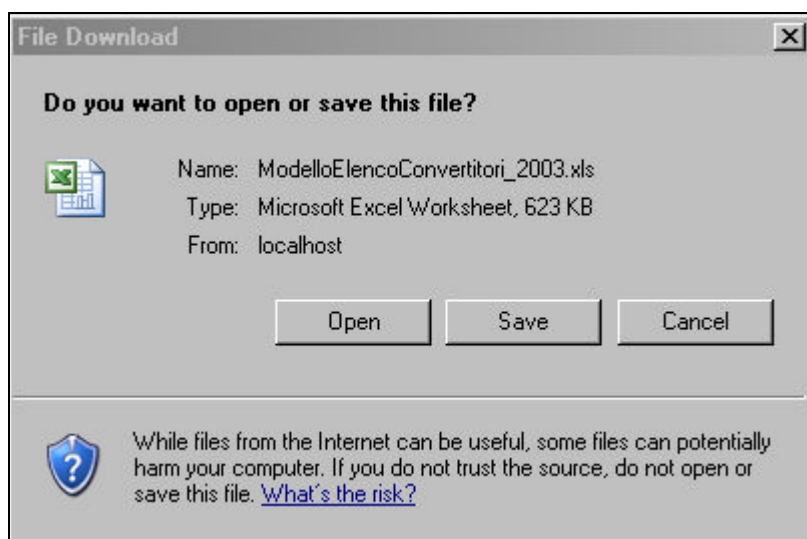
File Download

Do you want to open or save this file?

Name: ModelloElencoConvertitori_2003.xls
Type: Microsoft Excel Worksheet, 623 KB
From: localhost

Open Save Cancel

While files from the Internet can be useful, some files can potentially harm your computer. If you do not trust the source, do not open or save this file. What's the risk?